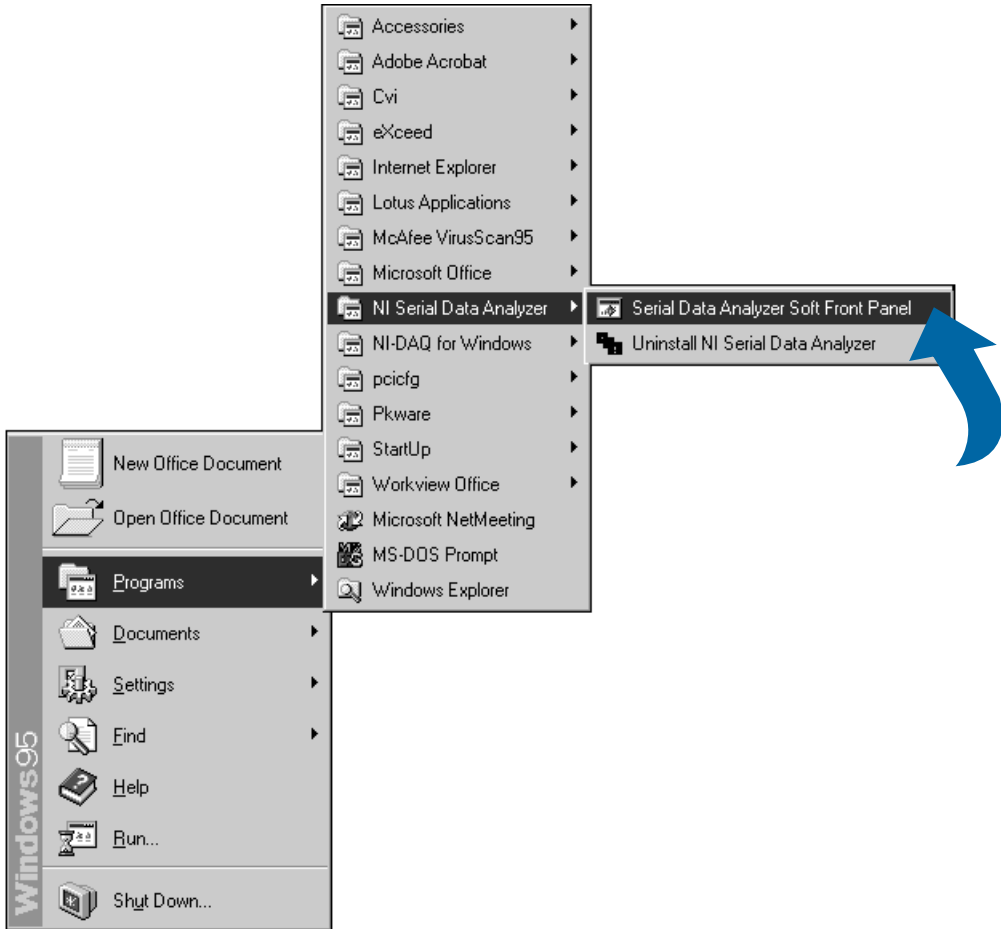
Windows95

New Office Document
Open Office Document
Programs
Documents
Settings
Find
Help
Run...
Shut Down...

Accessories
Adobe Acrobat
Cvi
eXceed
Internet Explorer
Lotus Applications
McAfee VirusScan95
Microsoft Office
NI Serial Data Analyzer
NI-DAQ for Windows
pcicfg
Pkware
StartUp
Workview Office
Microsoft NetMeeting
MS-DOS Prompt
Windows Explorer

Serial Data Analyzer Soft Front Panel
Uninstall NI Serial Data Analyzer